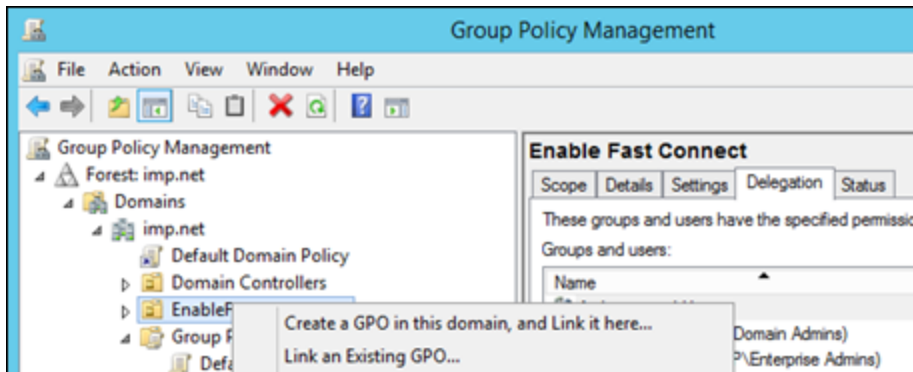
Group Policy Management

File Action View Window Help

Group Policy Management
Forest: imp.net
Domains
imp.net
Default Domain Policy
Domain Controllers
EnableF
Group F
Defa

Create a GPO in this domain, and Link it here...
Link an Existing GPO...

Enable Fast Connect
Scope | Details | Settings | Delegation | Status
These groups and users have the specified permissi
Groups and users:
Name
Domain Admins)
P\Enterprise Admins)